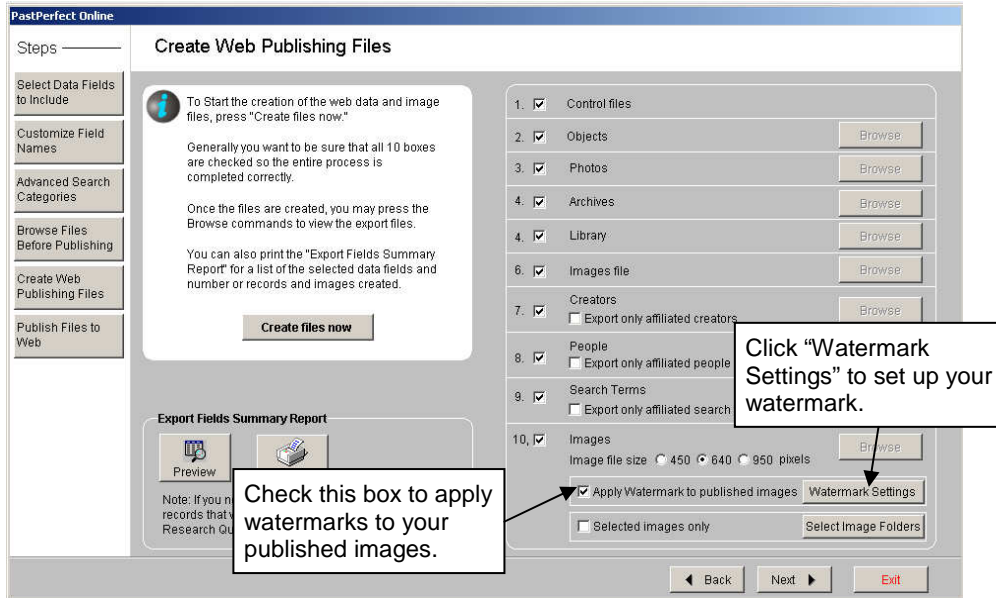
PastPerfect Online

Steps

Select Data Fields to Include

Customize Field Names

Advanced Search Categories

Browse Files Before Publishing

Create Web Publishing Files

Publish Files to Web

Create Web Publishing Files

To Start the creation of the web data and image files, press "Create files now."

Generally you want to be sure that all 10 boxes are checked so the entire process is completed correctly.

Once the files are created, you may press the Browse commands to view the export files.

You can also print the "Export Fields Summary Report" for a list of the selected data fields and number or records and images created.

Create files now

Export Fields Summary Report

Preview

Note: If you n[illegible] records that v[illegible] Research Qu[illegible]

1. ☑ Control files
2. ☑ Objects Browse
3. ☑ Photos Browse
4. ☑ Archives Browse
4. ☑ Library Browse
6. ☑ Images file Browse
7. ☑ Creators
☐ Export only affiliated creators Browse
8. ☑ People
☐ Export only affiliated people
9. ☑ Search Terms
☐ Export only affiliated search
10. ☑ Images Browse
Image file size ○ 450 ● 640 ○ 950 pixels
☑ Apply Watermark to published images Watermark Settings
☐ Selected images only Select Image Folders

Click "Watermark Settings" to set up your watermark.

Check this box to apply watermarks to your published images.

◀ Back Next ▶ Exit